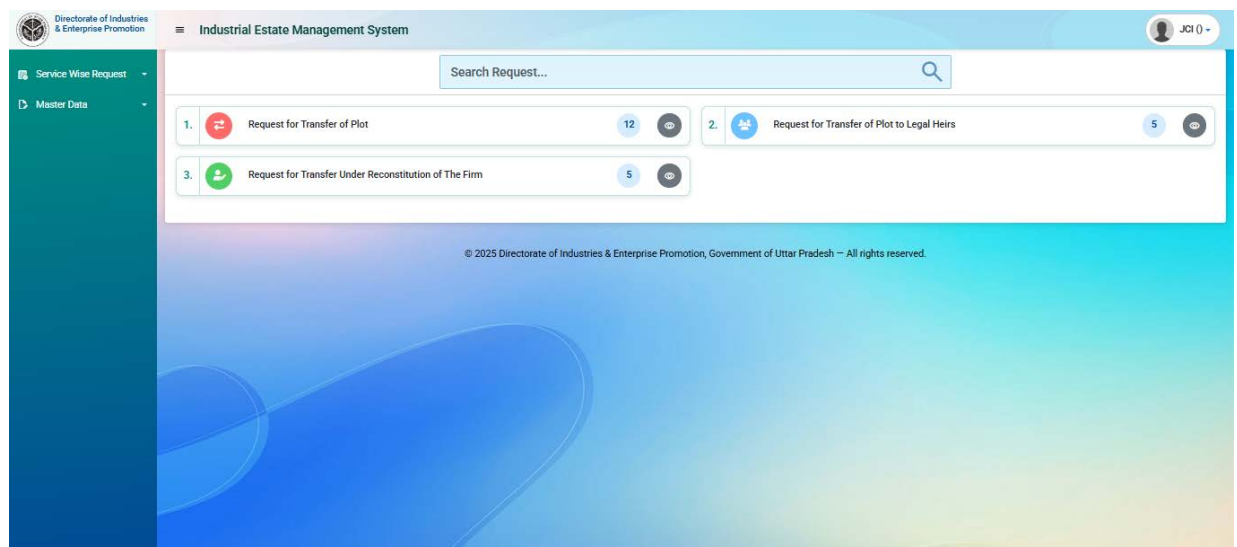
Directorate of Industries & Enterprise Promotion

≡ Industrial Estate Management System

JCI ()

Service Wise Request

Master Data

Search Request...

1. Request for Transfer of Plot 12

2. Request for Transfer of Plot to Legal Heirs 5

3. Request for Transfer Under Reconstitution of The Firm 5

© 2025 Directorate of Industries & Enterprise Promotion, Government of Uttar Pradesh — All rights reserved.